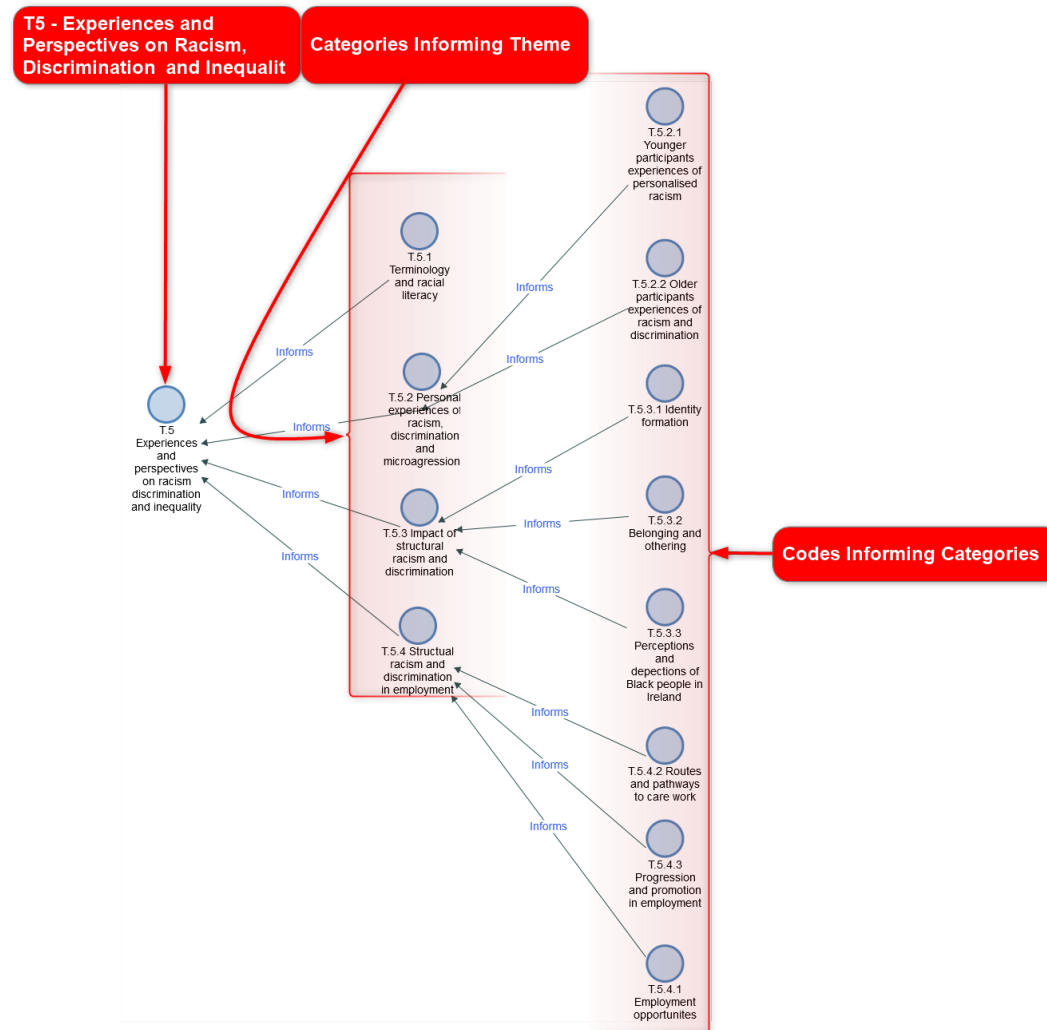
T5 - Experiences and Perspectives on Racism, Discrimination and Inequalit

Categories Informing Theme

T.5.2.1 Younger participants experiences of personalised racism

T.5.1 Terminology and racial literacy

Informs

T.5.2.2 Older participants experiences of racism and discrimination

Informs

Informs

T.5 Experiences and perspectives on racism discrimination and inequality

Informs

T.5.2 Personal experiences of racism, discrimination and microagression

T.5.3.1 Identity formation

Informs

Informs

T.5.3 Impact of structural racism and discrimination

Informs

T.5.3.2 Belonging and othering

Codes Informing Categories

Informs

Informs

T.5.3.3 Perceptions and depections of Black people in Ireland

T.5.4 Structual racism and discrimination in employment

Informs

T.5.4.2 Routes and pathways to care work

Informs

T.5.4.3 Progression and promotion in employment

Informs

T.5.4.1 Employment opportunites